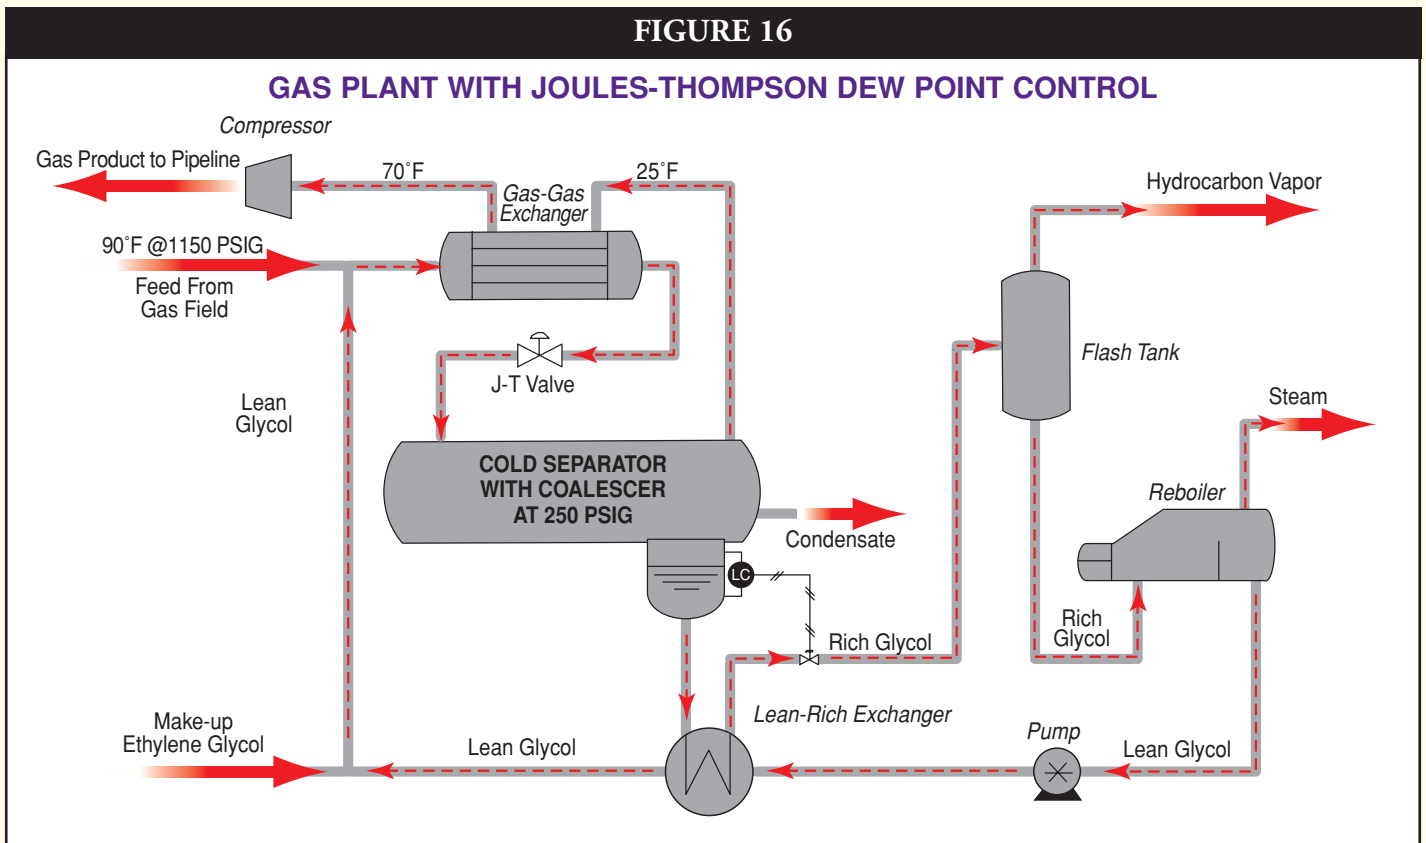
FIGURE 16

GAS PLANT WITH JOULES-THOMPSON DEW POINT CONTROL

Compressor

Gas Product to Pipeline

70˚F

25˚F

Gas-Gas Exchanger

Hydrocarbon Vapor

90˚F @1150 PSIG

Feed From Gas Field

J-T Valve

Flash Tank

Lean Glycol

Steam

COLD SEPARATOR WITH COALESCER AT 250 PSIG

Reboiler

Condensate

LC

Rich Glycol

Rich Glycol

Lean-Rich Exchanger

Make-up Ethylene Glycol

Lean Glycol

Pump

Lean Glycol